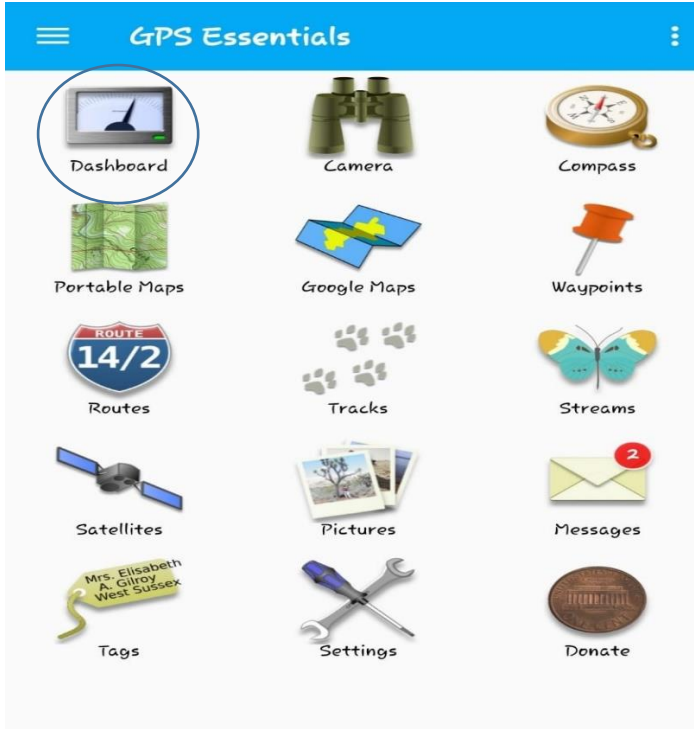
GPS Essentials

Dashboard
Camera
Compass

Portable Maps
Google Maps
Waypoints

ROUTE
14/2
Routes
Tracks
Streams

Satellites
Pictures
2
Messages

Mrs. Elisabeth A. Gilroy West Sussex
Tags
Settings
Donate